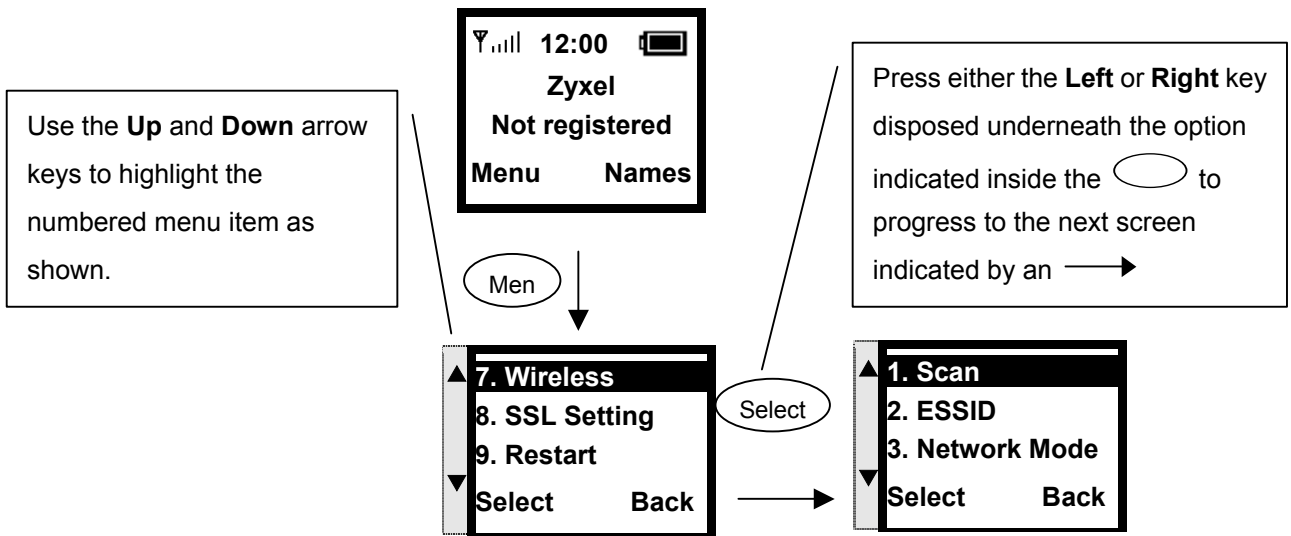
12:00
Zyxel
Not registered
Menu Names

Use the Up and Down arrow keys to highlight the numbered menu item as shown.

Press either the Left or Right key disposed underneath the option indicated inside the to progress to the next screen indicated by an

Men

7. Wireless
8. SSL Setting
9. Restart
Select Back

Select

1. Scan
2. ESSID
3. Network Mode
Select Back